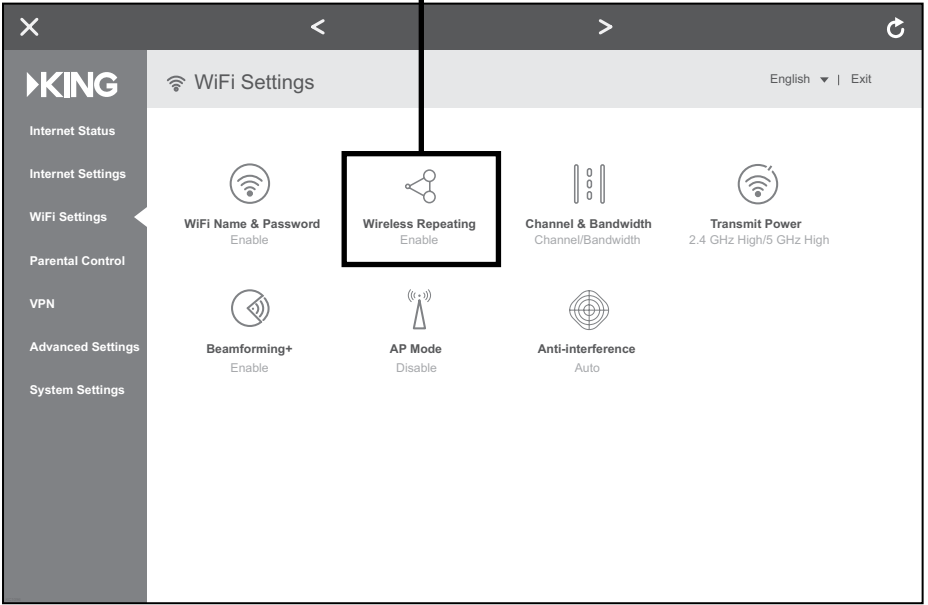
✕ < > ↻

KING

WiFi Settings

English ▾ | Exit

Internet Status

Internet Settings

WiFi Settings

Parental Control

VPN

Advanced Settings

System Settings

WiFi Name & Password
Enable

Wireless Repeating
Enable

Channel & Bandwidth
Channel/Bandwidth

Transmit Power
2.4 GHz High/5 GHz High

Beamforming+
Enable

AP Mode
Disable

Anti-interference
Auto